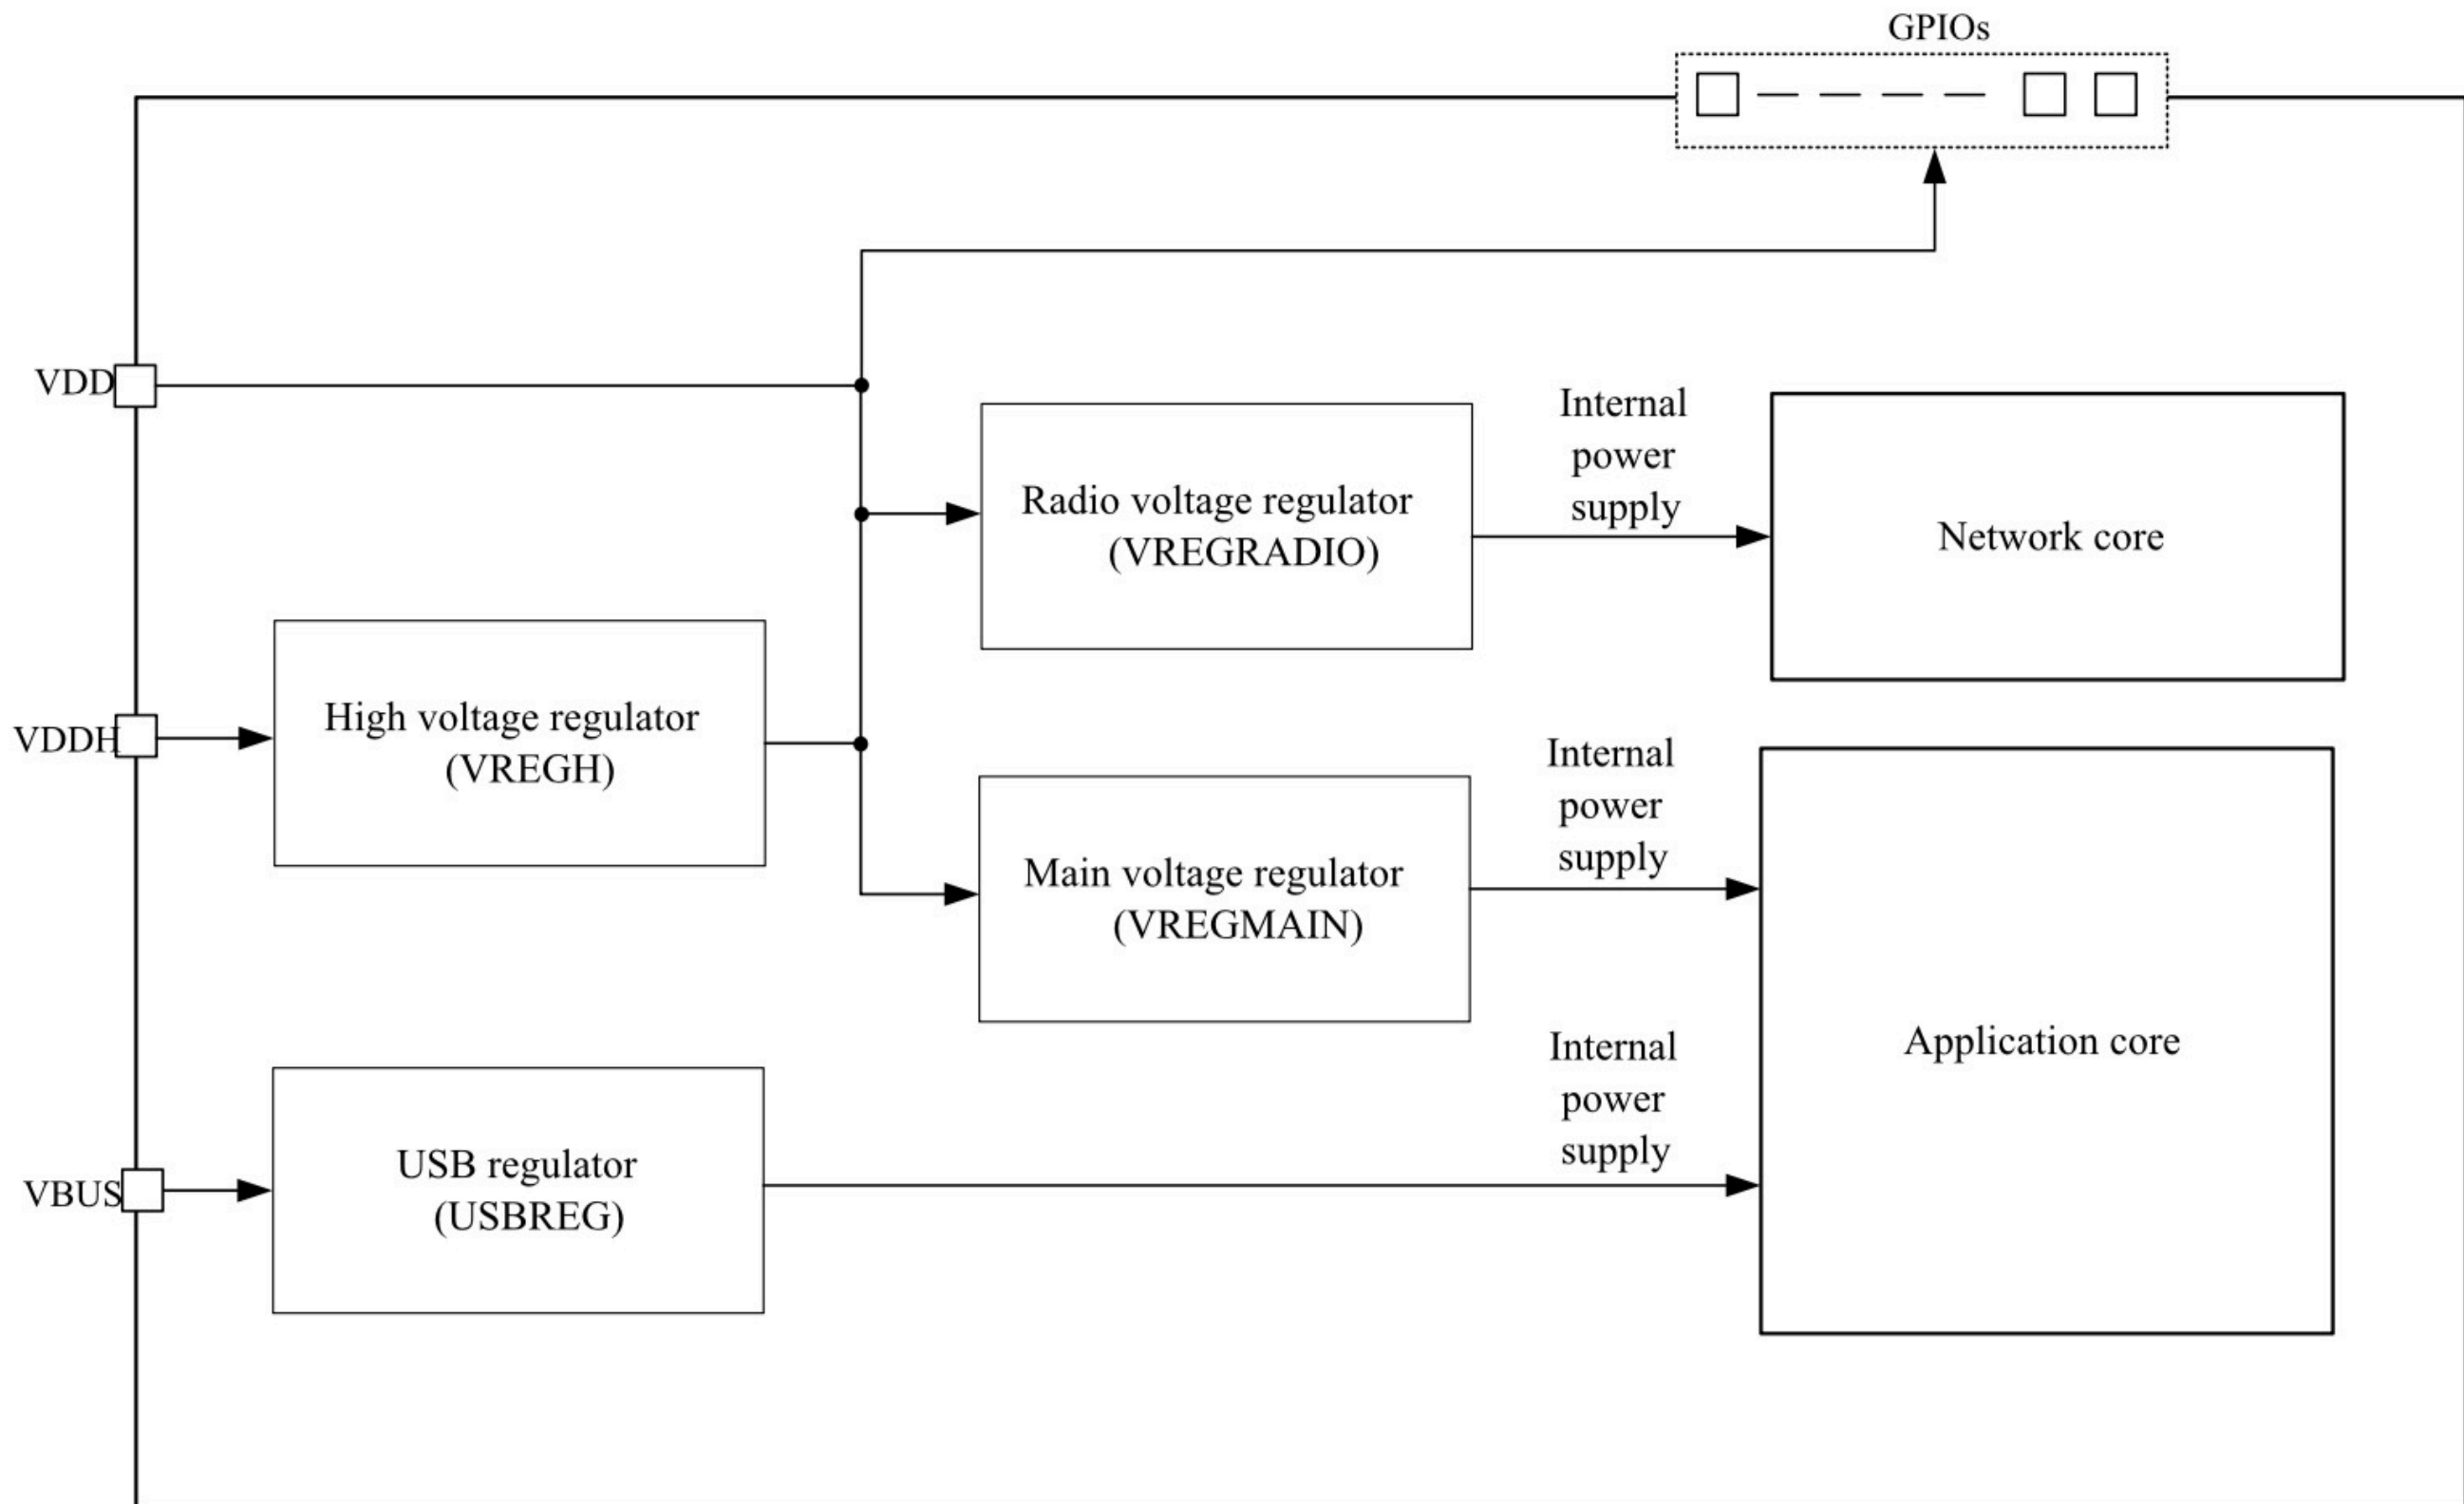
GPIOs

VDD

Radio voltage regulator (VREGRADIO)

Internal power supply

Network core

VDDH

High voltage regulator (VREGH)

Main voltage regulator (VREGMAIN)

Internal power supply

Application core

Internal power supply

VBUS

USB regulator (USBREG)